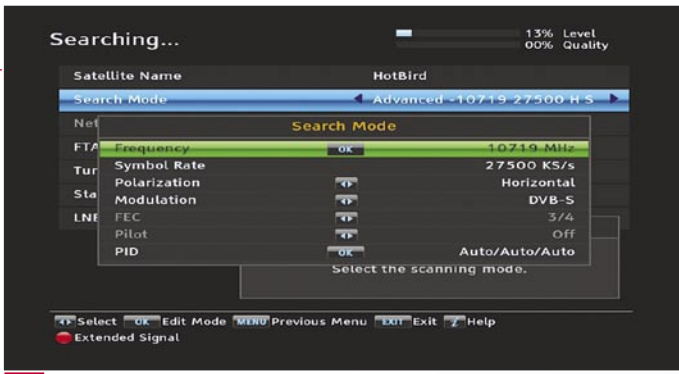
Searching...

13% Level
00% Quality

Satellite Name HotBird
Search Mode Advanced -10719 27500 H S
Net
FTA
Tur
Sta
LNE

Search Mode

Frequency OK 10719 MHz
Symbol Rate 27500 KS/s
Polarization Horizontal
Modulation DVB-S
FEC 3/4
Pilot Off
PID OK Auto/Auto/Auto

Select the scanning mode.

Select OK Edit Mode MENU Previous Menu EXIT Exit ? Help
Extended Signal